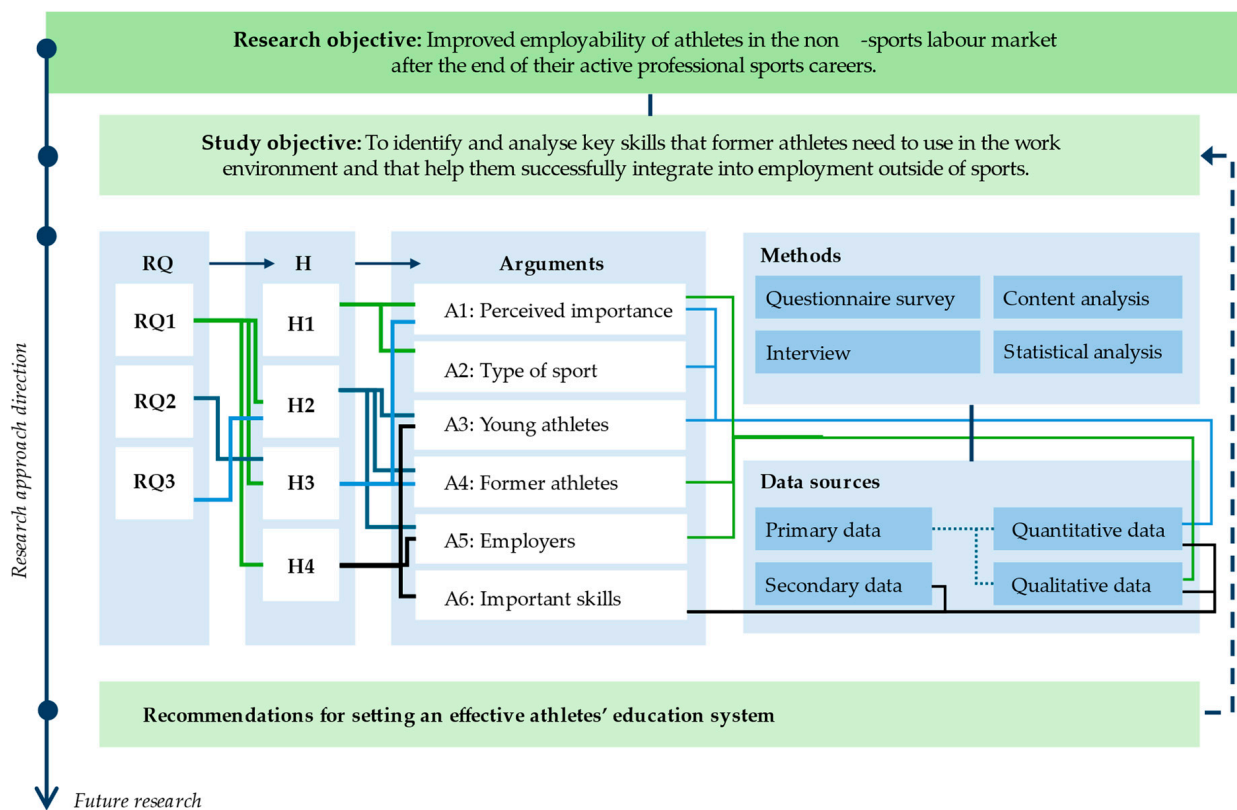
**Research objective:** Improved employability of athletes in the non -sports labour market after the end of their active professional sports careers.

**Study objective:** To identify and analyse key skills that former athletes need to use in the work environment and that help them successfully integrate into employment outside of sports.

Research approach direction

**RQ**
**RQ1**
**RQ2**
**RQ3**

**H**
**H1**
**H2**
**H3**
**H4**

**Arguments**
A1: Perceived importance
A2: Type of sport
A3: Young athletes
A4: Former athletes
A5: Employers
A6: Important skills

**Methods**
Questionnaire survey
Content analysis
Interview
Statistical analysis

**Data sources**
Primary data
Quantitative data
Secondary data
Qualitative data

**Recommendations for setting an effective athletes' education system**

*Future research*